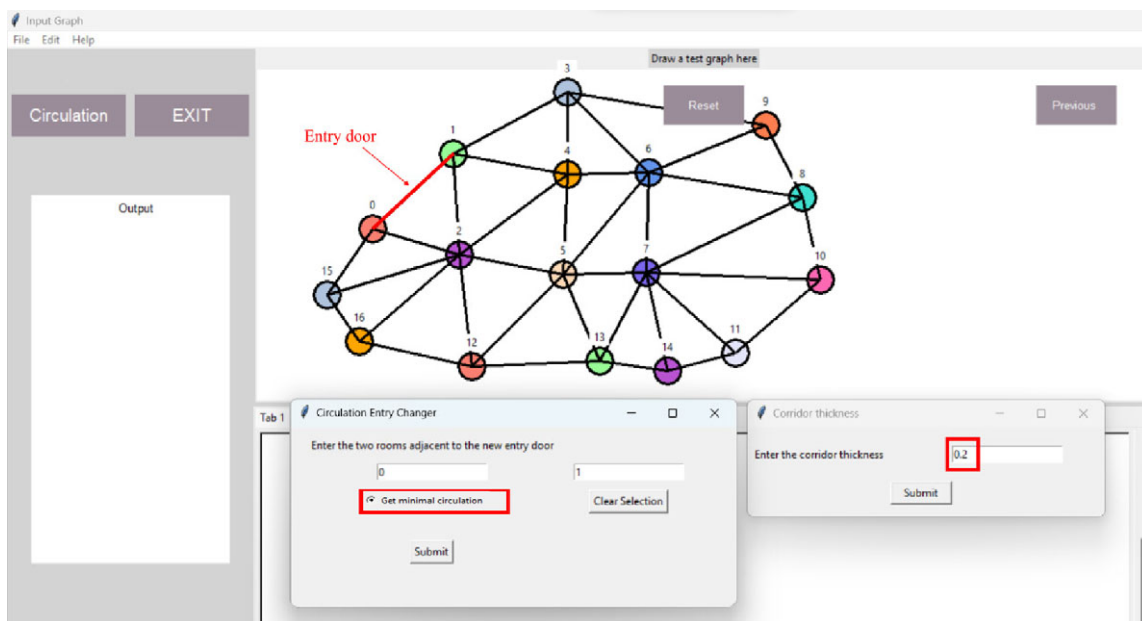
Input Graph
File Edit Help

Circulation EXIT

Output

Draw a test graph here

Reset

Previous

Entry door

3
9
1
4
6
8
0
2
5
7
10
15
16
12
13
14
11

Tab 1

Circulation Entry Changer

Enter the two rooms adjacent to the new entry door

0

1

Get minimal circulation

Clear Selection

Submit

Corridor thickness

Enter the corridor thickness

0.2

Submit